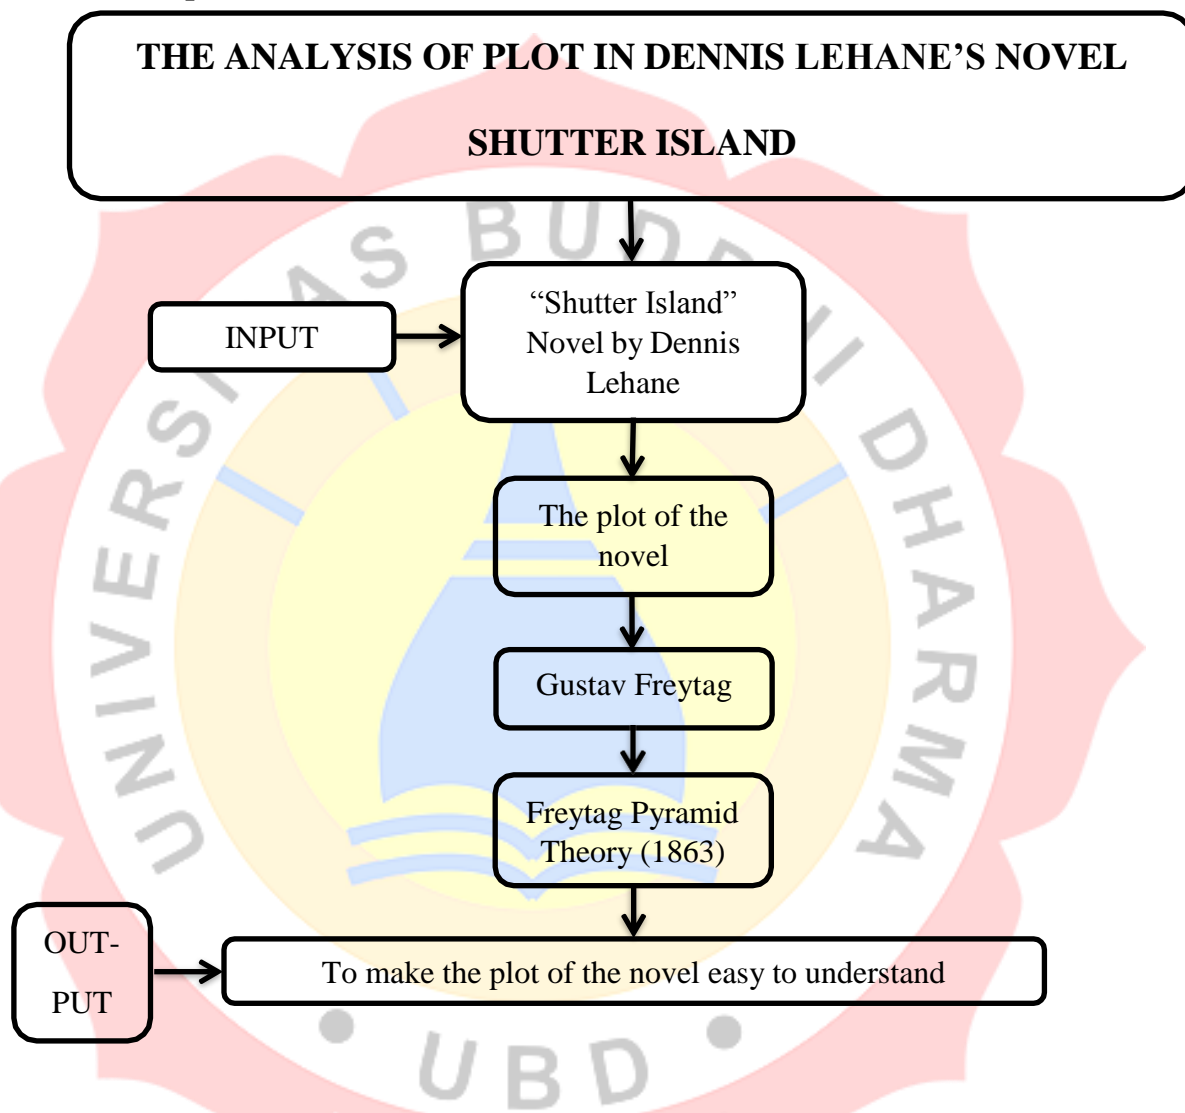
THE ANALYSIS OF PLOT IN DENNIS LEHANE'S NOVEL

SHUTTER ISLAND

INPUT

"Shutter Island" Novel by Dennis Lehane

The plot of the novel

Gustav Freytag

Freytag Pyramid Theory (1863)

OUT-PUT

To make the plot of the novel easy to understand

UNIVERSITAS BUDDHI DHARMA

UBD